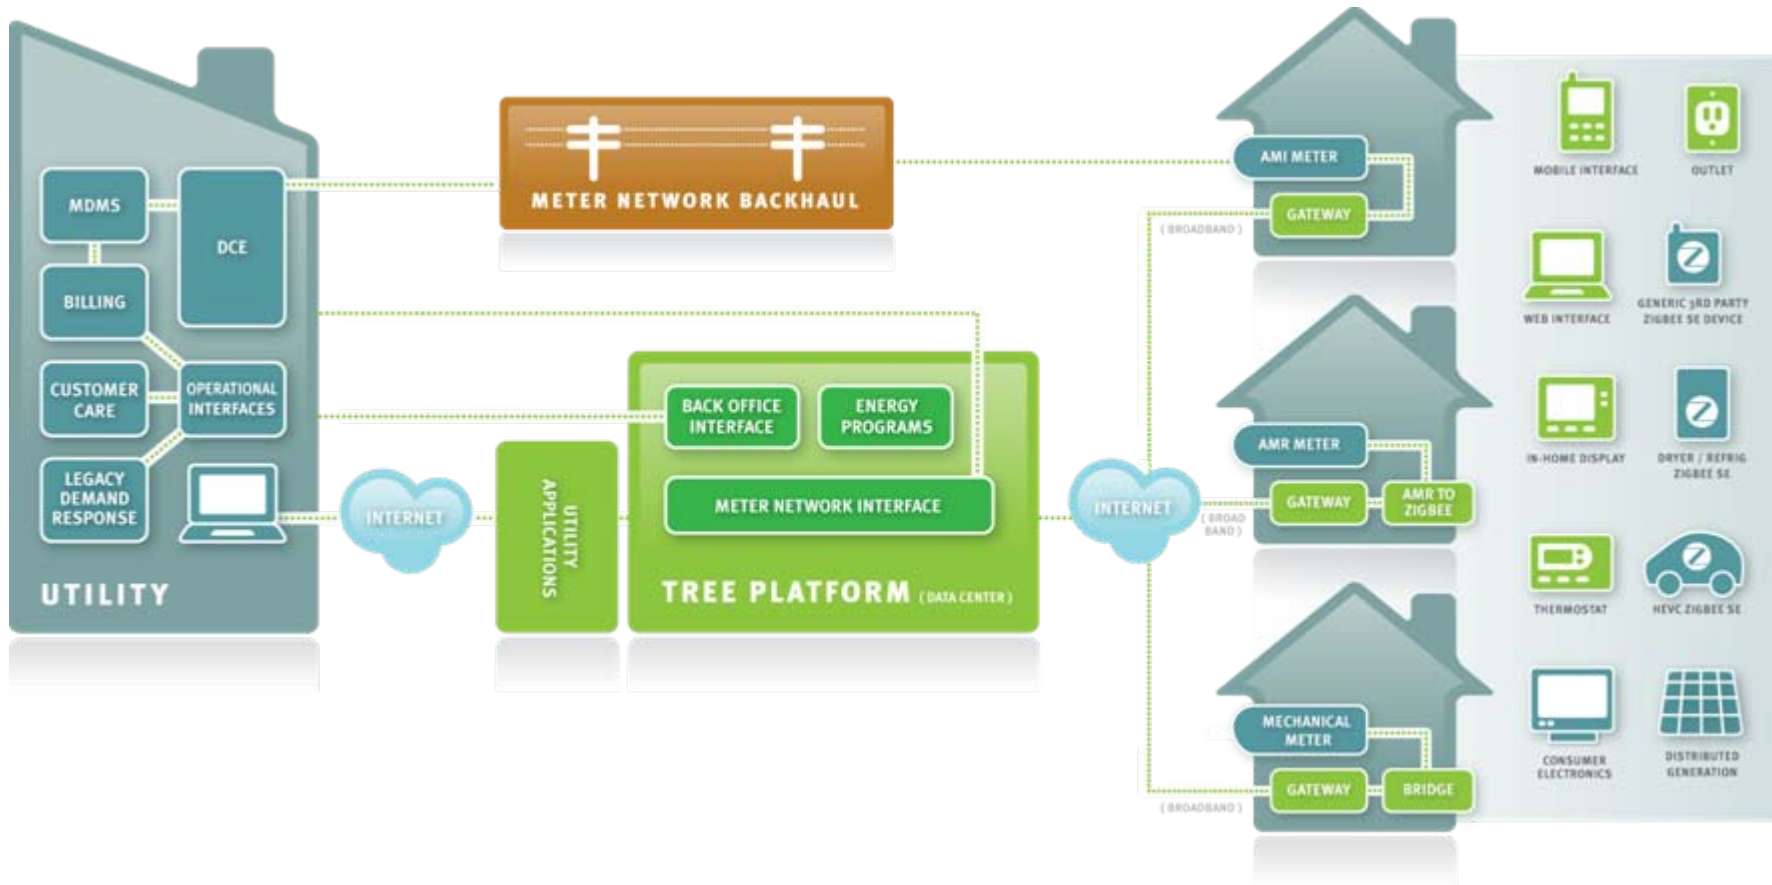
MDMS
DCE
BILLING
CUSTOMER CARE
OPERATIONAL INTERFACES
LEGACY DEMAND RESPONSE
UTILITY
METER NETWORK BACKHAUL
INTERNET
UTILITY APPLICATIONS
BACK OFFICE INTERFACE
ENERGY PROGRAMS
METER NETWORK INTERFACE
TREE PLATFORM (DATA CENTER)
INTERNET
AMI METER
GATEWAY
(BROADBAND)
AMR METER
GATEWAY
AMR TO ZIGBEE
(BROAD BAND)
MECHANICAL METER
GATEWAY
BRIDGE
(BROADBAND)
MOBILE INTERFACE
OUTLET
WEB INTERFACE
GENERIC 3RD PARTY ZIGBEE SE DEVICE
IN-HOME DISPLAY
DRYER / REFRIG ZIGBEE SE
THERMOSTAT
HEVC ZIGBEE SE
CONSUMER ELECTRONICS
DISTRIBUTED GENERATION